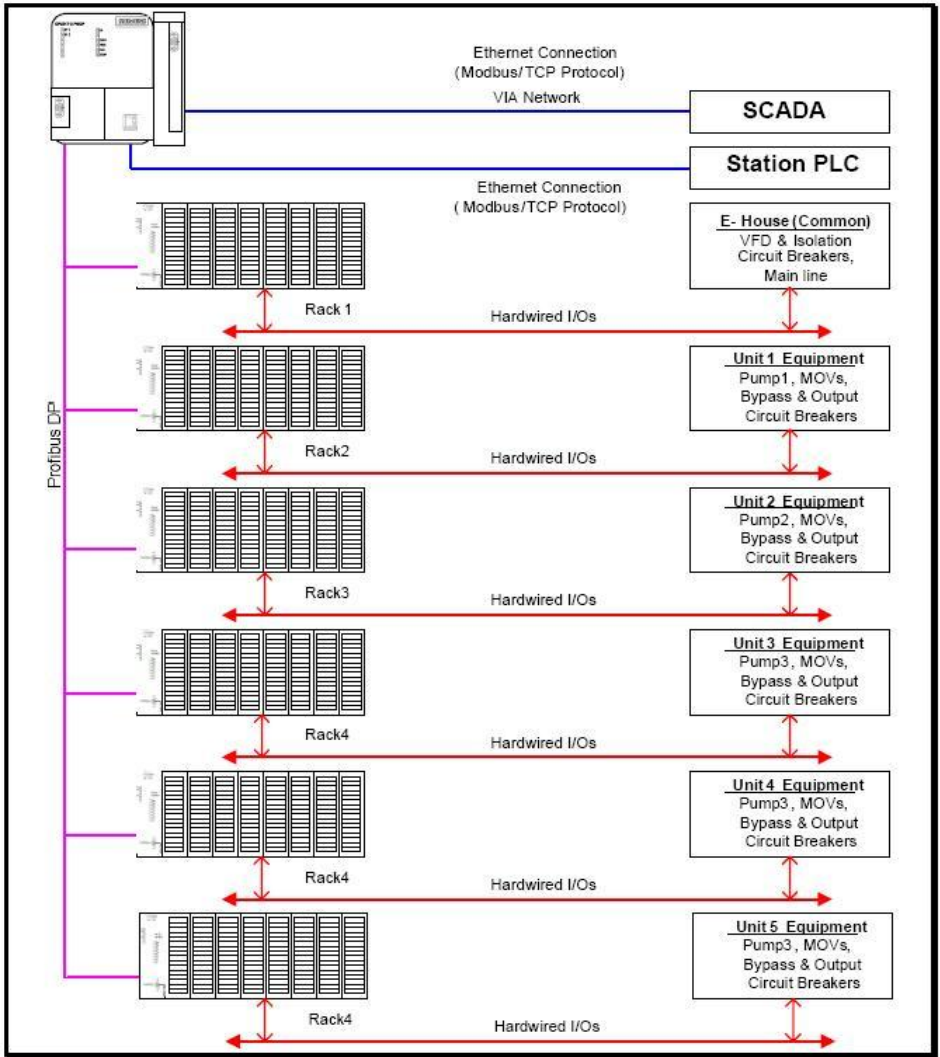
Ethernet Connection
(Modbus/TCP Protocol)

VIA Network

SCADA

Station PLC

Ethernet Connection
( Modbus/TCP Protocol)

Profibus DP

E- House (Common)
VFD & Isolation
Circuit Breakers,
Main line

Rack 1

Hardwired I/Os

Unit 1 Equipment
Pump1, MOVs,
Bypass & Output
Circuit Breakers

Rack2

Hardwired I/Os

Unit 2 Equipment
Pump2, MOVs,
Bypass & Output
Circuit Breakers

Rack3

Hardwired I/Os

Unit 3 Equipment
Pump3, MOVs,
Bypass & Output
Circuit Breakers

Rack4

Hardwired I/Os

Unit 4 Equipment
Pump3, MOVs,
Bypass & Output
Circuit Breakers

Rack4

Hardwired I/Os

Unit 5 Equipment
Pump3, MOVs,
Bypass & Output
Circuit Breakers

Rack4

Hardwired I/Os